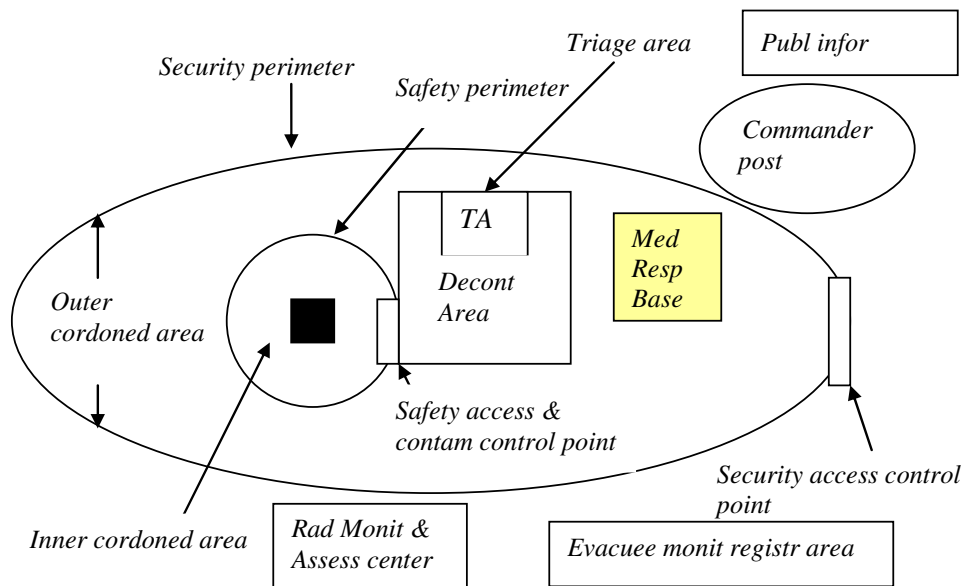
Triage area

Publ infor

Security perimeter

Safety perimeter

Commander post

TA

Med Resp Base

Decont Area

Outer cordoned area

Safety access & contam control point

Security access control point

Inner cordoned area

Rad Monit & Assess center

Evacuee monit registr area